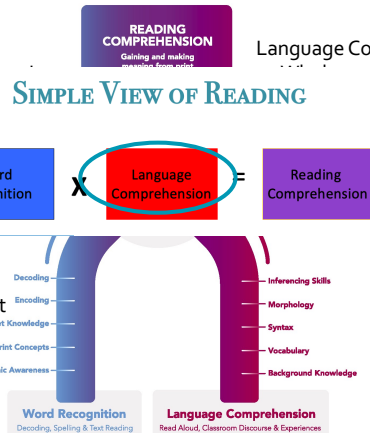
READING COMPREHENSION

Gaining and making meaning from print

Language Co

SIMPLE VIEW OF READING

rd
nition

X

Language Comprehension

=

Reading Comprehension

Decoding

Encoding

t

t Knowledge

rint Concepts

ic Awareness

Inferencing Skills

Morphology

Syntax

Vocabulary

Background Knowledge

Word Recognition
Decoding, Spelling & Text Reading

Language Comprehension
Read Aloud, Classroom Discourse & Experiences